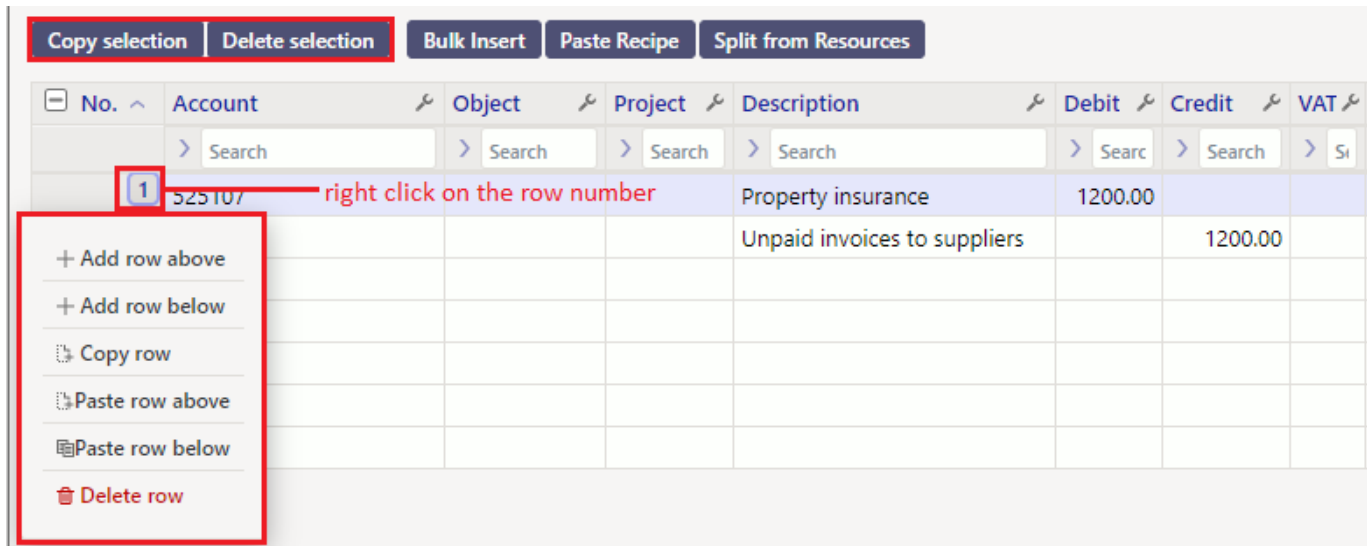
Copy selection Delete selection Bulk Insert Paste Recipe Split from Resources

| No. | Account | Object | Project | Description | Debit | Credit | VAT |
|---|---|---|---|---|---|---|---|
| | Search | Search | Search | Search | Searc | Search | S |
| 1 | 525107 | | | Property insurance | 1200.00 | | |
| | | | | Unpaid invoices to suppliers | | 1200.00 | |

right click on the row number

+ Add row above
+ Add row below
Copy row
Paste row above
Paste row below
Delete row